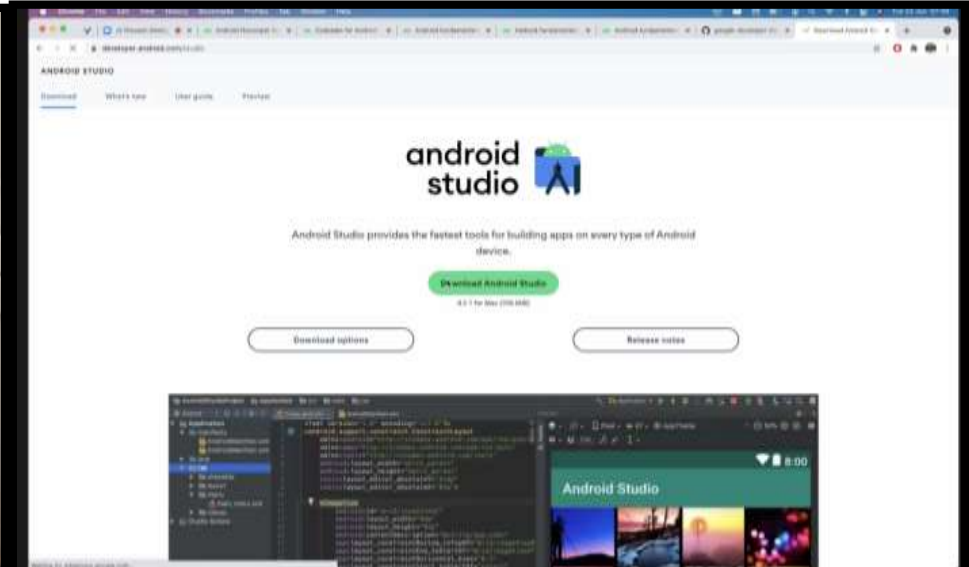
ANDROID STUDIO

Download What's new User guide Preview

android studio

Android Studio provides the fastest tools for building apps on every type of Android device.

Download Android Studio

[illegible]

Download options

Release notes

8:00

Android Studio